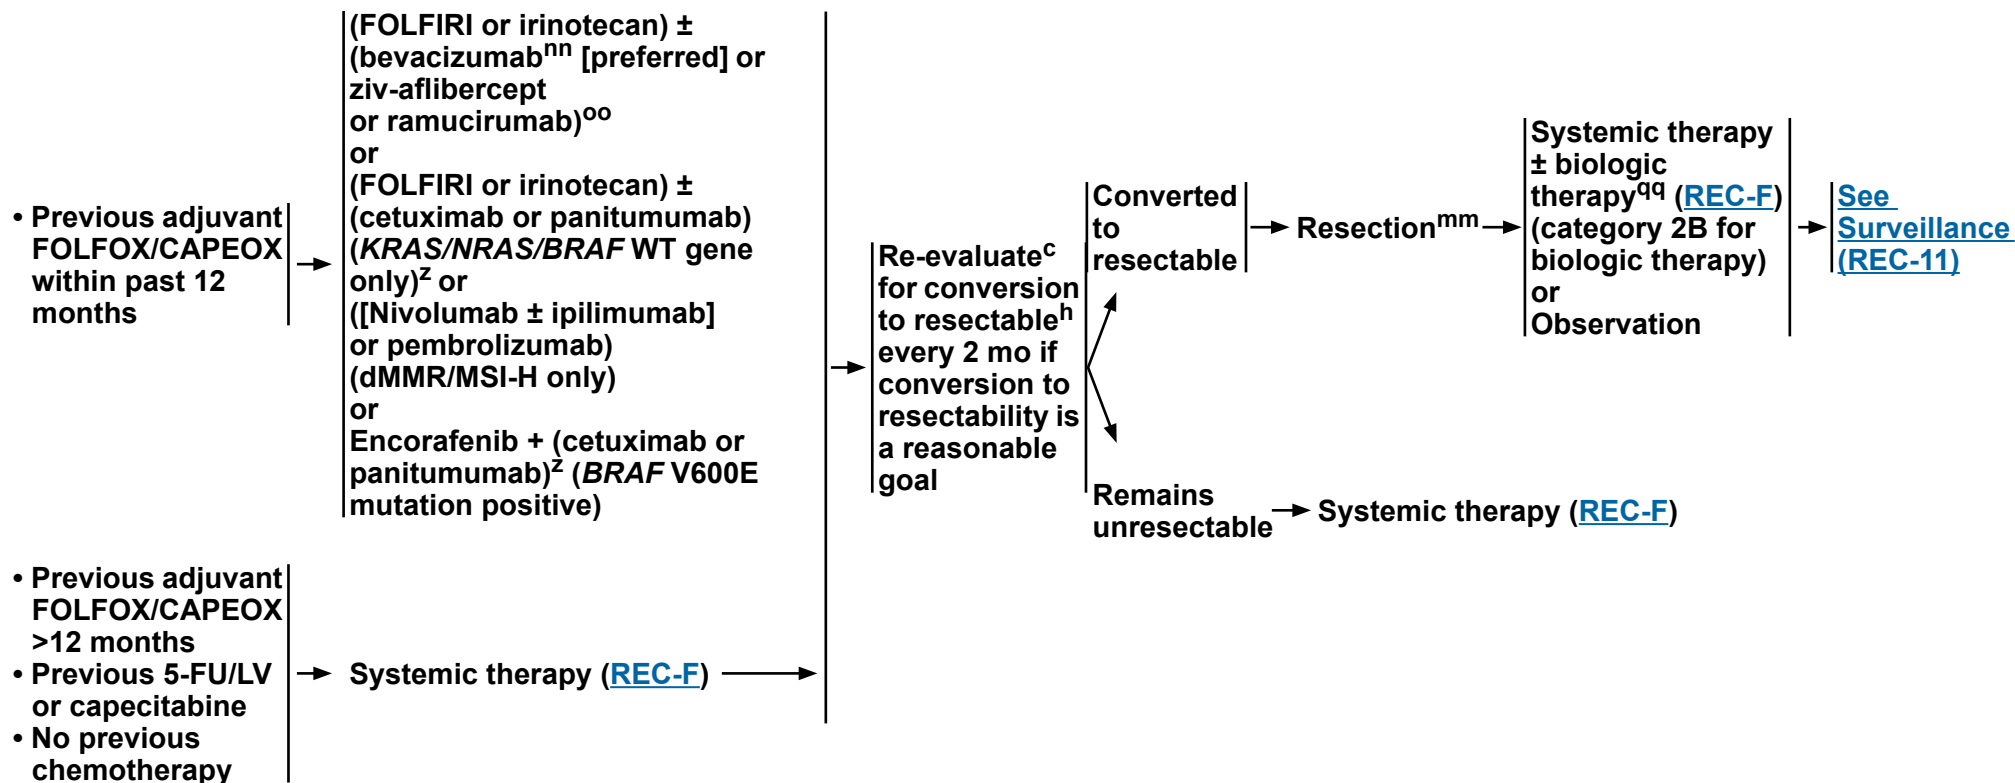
• Previous adjuvant FOLFOX/CAPEOX within past 12 months

(FOLFIRI or irinotecan) ± (bevacizumab$^{nn}$ [preferred] or ziv-aflibercept or ramucirumab)$^{oo}$
or
(FOLFIRI or irinotecan) ± (cetuximab or panitumumab) (*KRAS/NRAS/BRAF* WT gene only)$^{z}$ or
([Nivolumab ± ipilimumab] or pembrolizumab) (dMMR/MSI-H only)
or
Encorafenib + (cetuximab or panitumumab)$^{z}$ (*BRAF* V600E mutation positive)

• Previous adjuvant FOLFOX/CAPEOX >12 months
• Previous 5-FU/LV or capecitabine
• No previous chemotherapy

Systemic therapy (REC-F)

Re-evaluate$^{c}$ for conversion to resectable$^{h}$ every 2 mo if conversion to resectability is a reasonable goal

Converted to resectable

Resection$^{mm}$

Systemic therapy ± biologic therapy$^{qq}$ (REC-F) (category 2B for biologic therapy)
or
Observation

See Surveillance (REC-11)

Remains unresectable

Systemic therapy (REC-F)